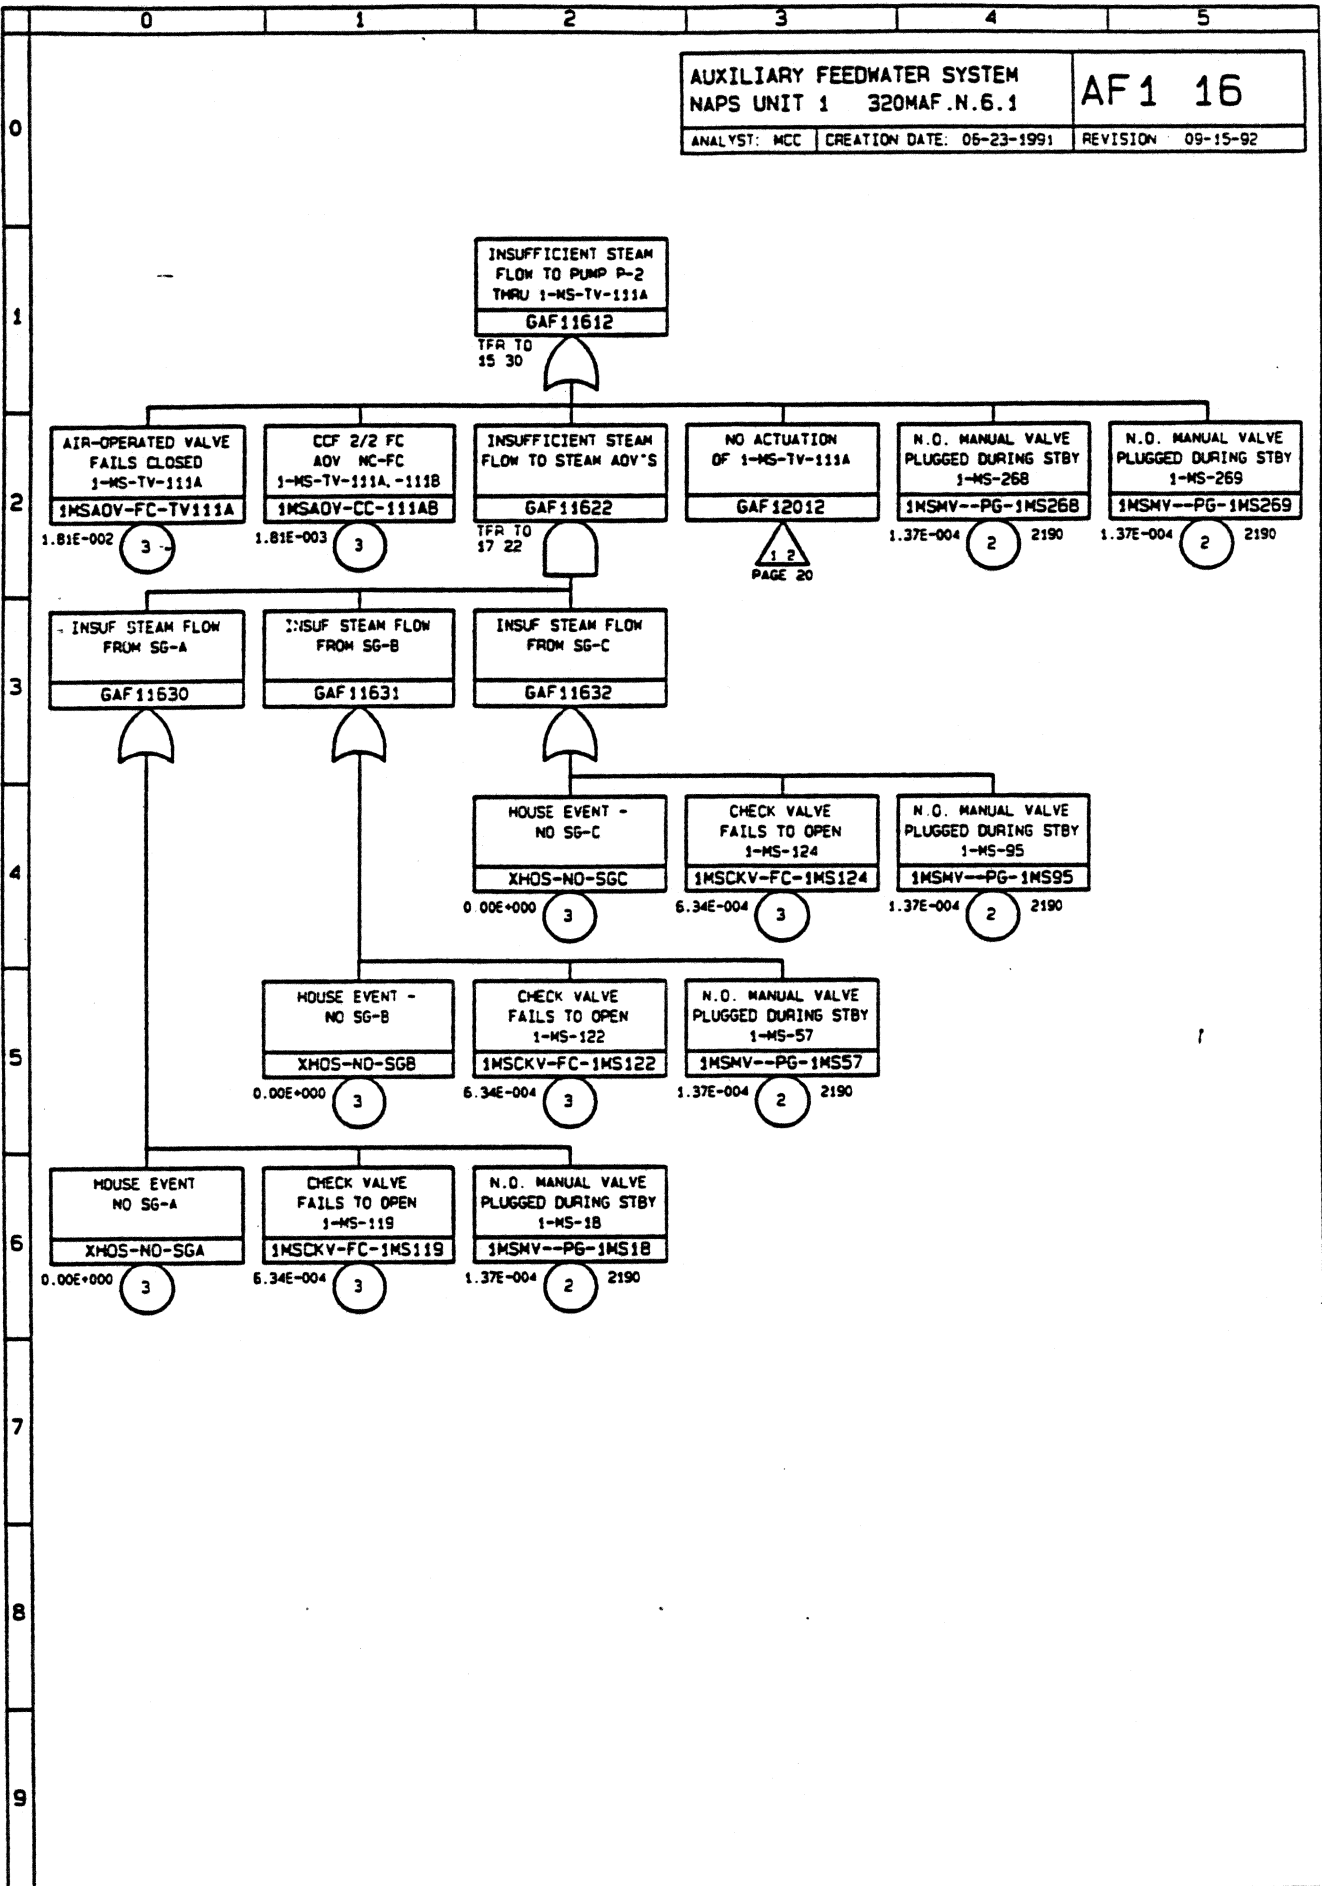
0 1 2 3 4 5

AUXILIARY FEEDWATER SYSTEM
NAPS UNIT 1 320MAF.N.6.1

AF1 16

ANALYST: MCC | CREATION DATE: 06-23-1991 | REVISION 09-15-92

0
1
2
3
4
5
6
7
8
9

INSUFFICIENT STEAM FLOW TO PUMP P-2 THRU 1-MS-TV-111A
GAF11612
TFR TO 15 30

AIR-OPERATED VALVE FAILS CLOSED 1-MS-TV-111A
1MSAOV-FC-TV111A
1.81E-002 3

CCF 2/2 FC AOV NC-FC 1-MS-TV-111A,-111B
1MSAOV-CC-111AB
1.81E-003 3

INSUFFICIENT STEAM FLOW TO STEAM AOV'S
GAF11622
TFR TO 17 22

NO ACTUATION OF 1-MS-TV-111A
GAF12012
1 2
PAGE 20

N.O. MANUAL VALVE PLUGGED DURING STBY 1-MS-268
1MSMV--PG-1MS268
1.37E-004 2 2190

N.O. MANUAL VALVE PLUGGED DURING STBY 1-MS-269
1MSMV--PG-1MS269
1.37E-004 2 2190

INSUF STEAM FLOW FROM SG-A
GAF11630

INSUF STEAM FLOW FROM SG-B
GAF11631

INSUF STEAM FLOW FROM SG-C
GAF11632

HOUSE EVENT - NO SG-C
XHOS-NO-SGC
0.00E+000 3

CHECK VALVE FAILS TO OPEN 1-MS-124
1MSCKV-FC-1MS124
6.34E-004 3

N.O. MANUAL VALVE PLUGGED DURING STBY 1-MS-95
1MSMV--PG-1MS95
1.37E-004 2 2190

HOUSE EVENT - NO SG-B
XHOS-NO-SGB
0.00E+000 3

CHECK VALVE FAILS TO OPEN 1-MS-122
1MSCKV-FC-1MS122
6.34E-004 3

N.O. MANUAL VALVE PLUGGED DURING STBY 1-MS-57
1MSMV--PG-1MS57
1.37E-004 2 2190

HOUSE EVENT NO SG-A
XHOS-NO-SGA
0.00E+000 3

CHECK VALVE FAILS TO OPEN 1-MS-119
1MSCKV-FC-1MS119
6.34E-004 3

N.O. MANUAL VALVE PLUGGED DURING STBY 1-MS-18
1MSMV--PG-1MS18
1.37E-004 2 2190